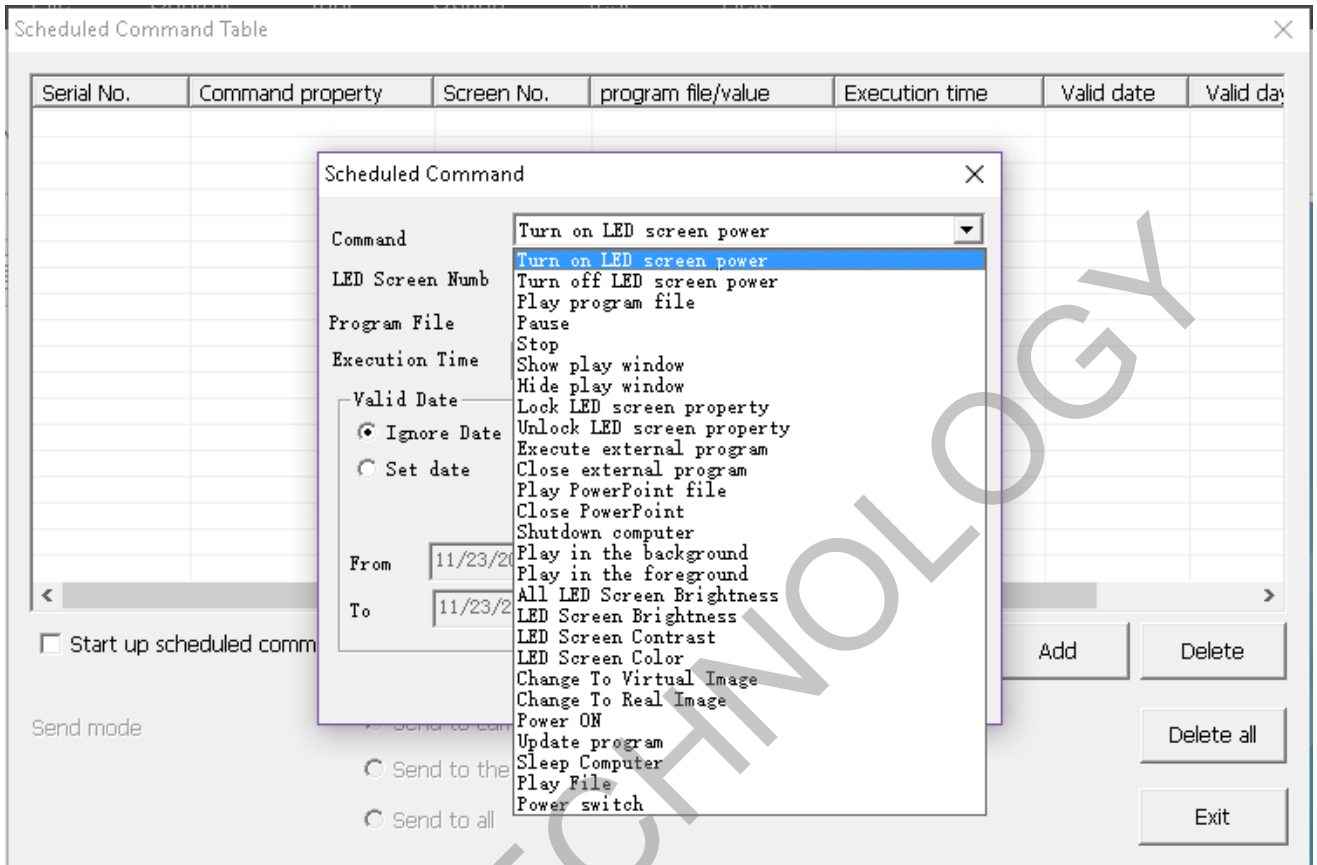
Scheduled Command Table

| Serial No. | Command property | Screen No. | program file/value | Execution time | Valid date | Valid day |
|---|---|---|---|---|---|---|

Scheduled Command

Command
Turn on LED screen power

LED Screen Numb

Program File

Execution Time

Valid Date
Ignore Date
Set date

From 11/23/2
To 11/23/2

Turn on LED screen power
Turn off LED screen power
Play program file
Pause
Stop
Show play window
Hide play window
Lock LED screen property
Unlock LED screen property
Execute external program
Close external program
Play PowerPoint file
Close PowerPoint
Shutdown computer
Play in the background
Play in the foreground
All LED Screen Brightness
LED Screen Brightness
LED Screen Contrast
LED Screen Color
Change To Virtual Image
Change To Real Image
Power ON
Update program
Sleep Computer
Play File
Power switch

Start up scheduled comm

Add
Delete

Send mode
Send to the
Send to all

Delete all

Exit

TECHNOLOGY